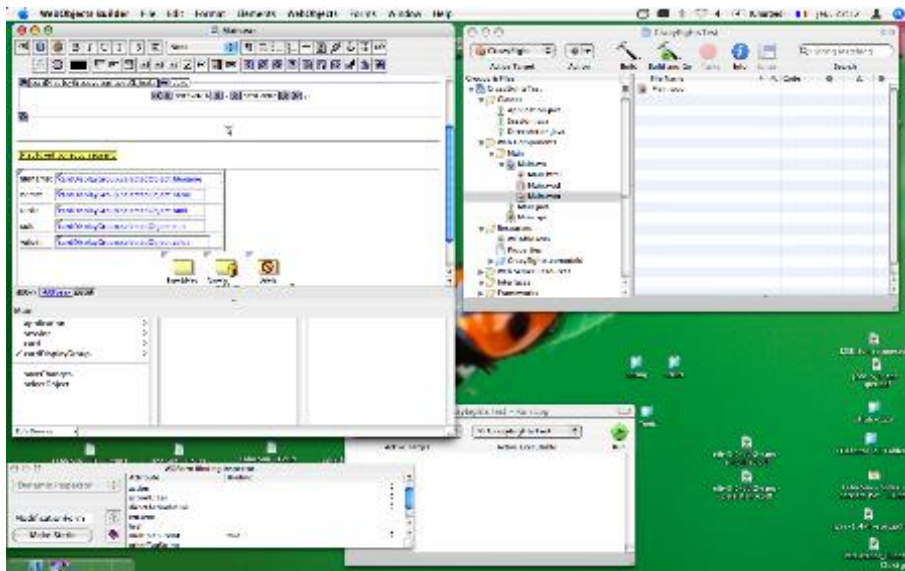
WebObjects Builder File Edit Format Elements WebObjects Forms Window Help

Main.wo

Edit Dictionary

application
session
word
wordDisplayGroup

saveChanges
selectObject

Action Target
Build
Build and Go
Info
Search

Groups & Files
File Name
Classes
Main
Main.wo
Main.html
Main.wod
Main.woo
Main.java
Resources

Element Inspector
Make Static